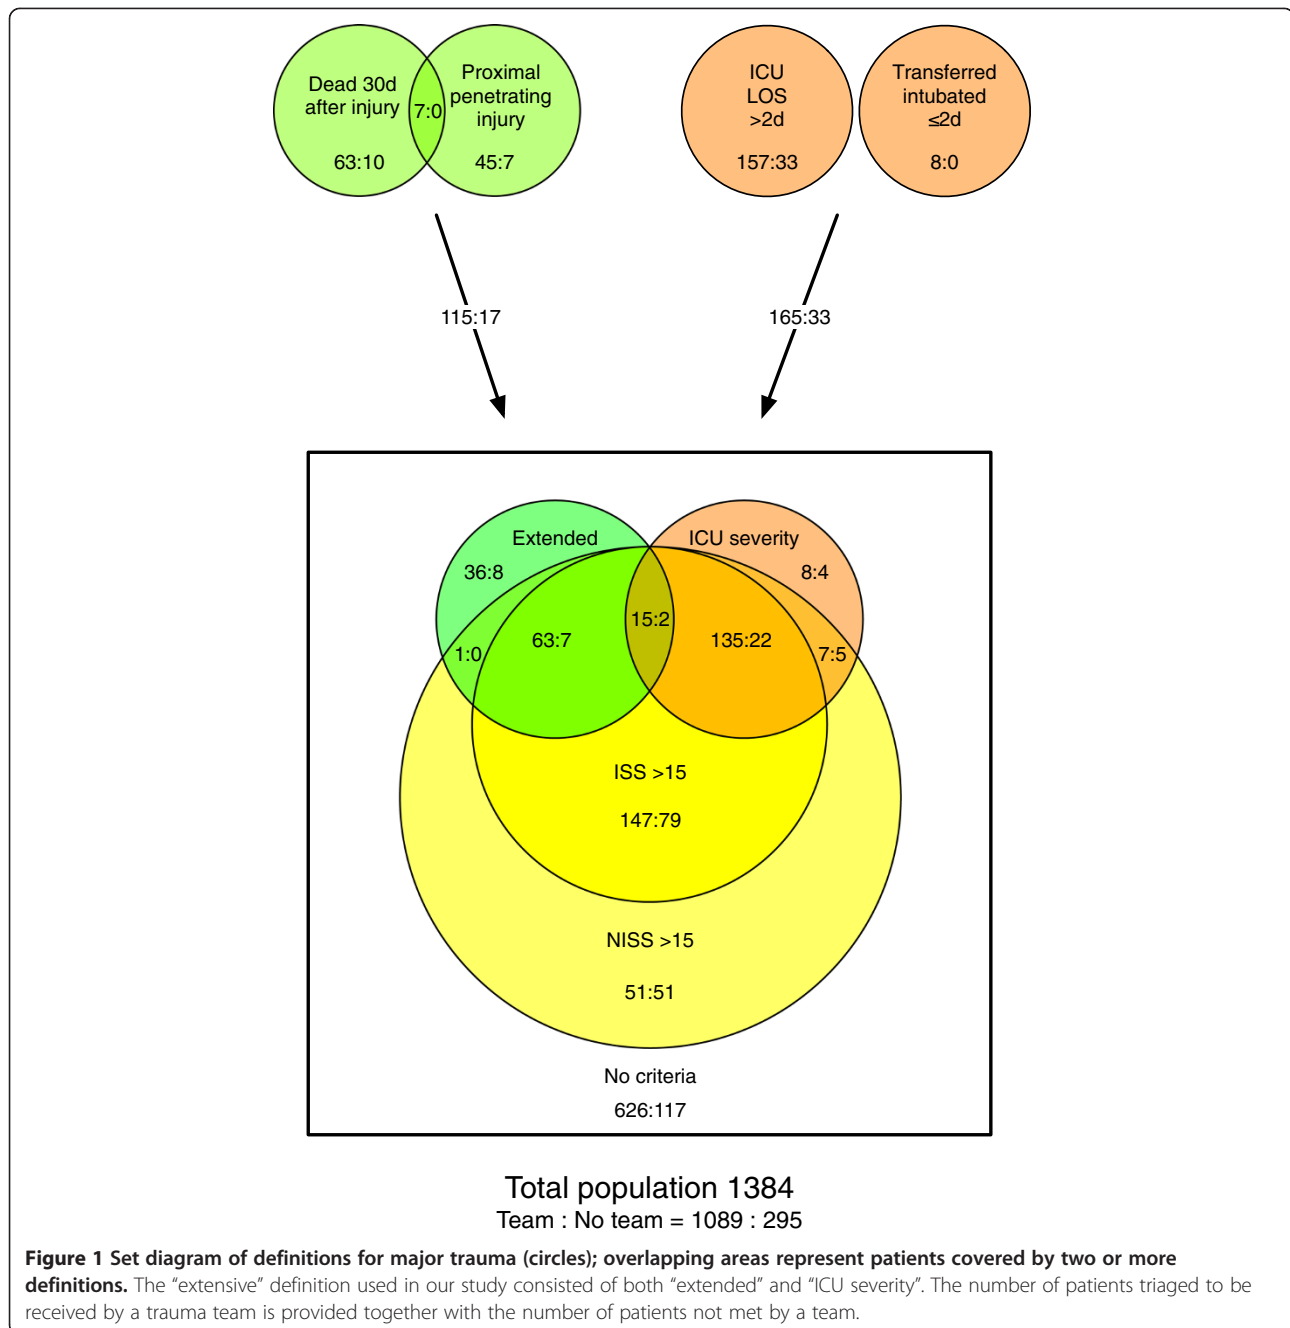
Dead 30d after injury

63:10

7:0

Proximal penetrating injury

45:7

ICU LOS >2d

157:33

Transferred intubated ≤2d

8:0

115:17

165:33

Extended

36:8

ICU severity

8:4

1:0

63:7

15:2

135:22

7:5

ISS >15

147:79

NISS >15

51:51

No criteria

626:117

Total population 1384

Team : No team = 1089 : 295

**Figure 1 Set diagram of definitions for major trauma (circles); overlapping areas represent patients covered by two or more definitions.** The "extensive" definition used in our study consisted of both "extended" and "ICU severity". The number of patients triaged to be received by a trauma team is provided together with the number of patients not met by a team.